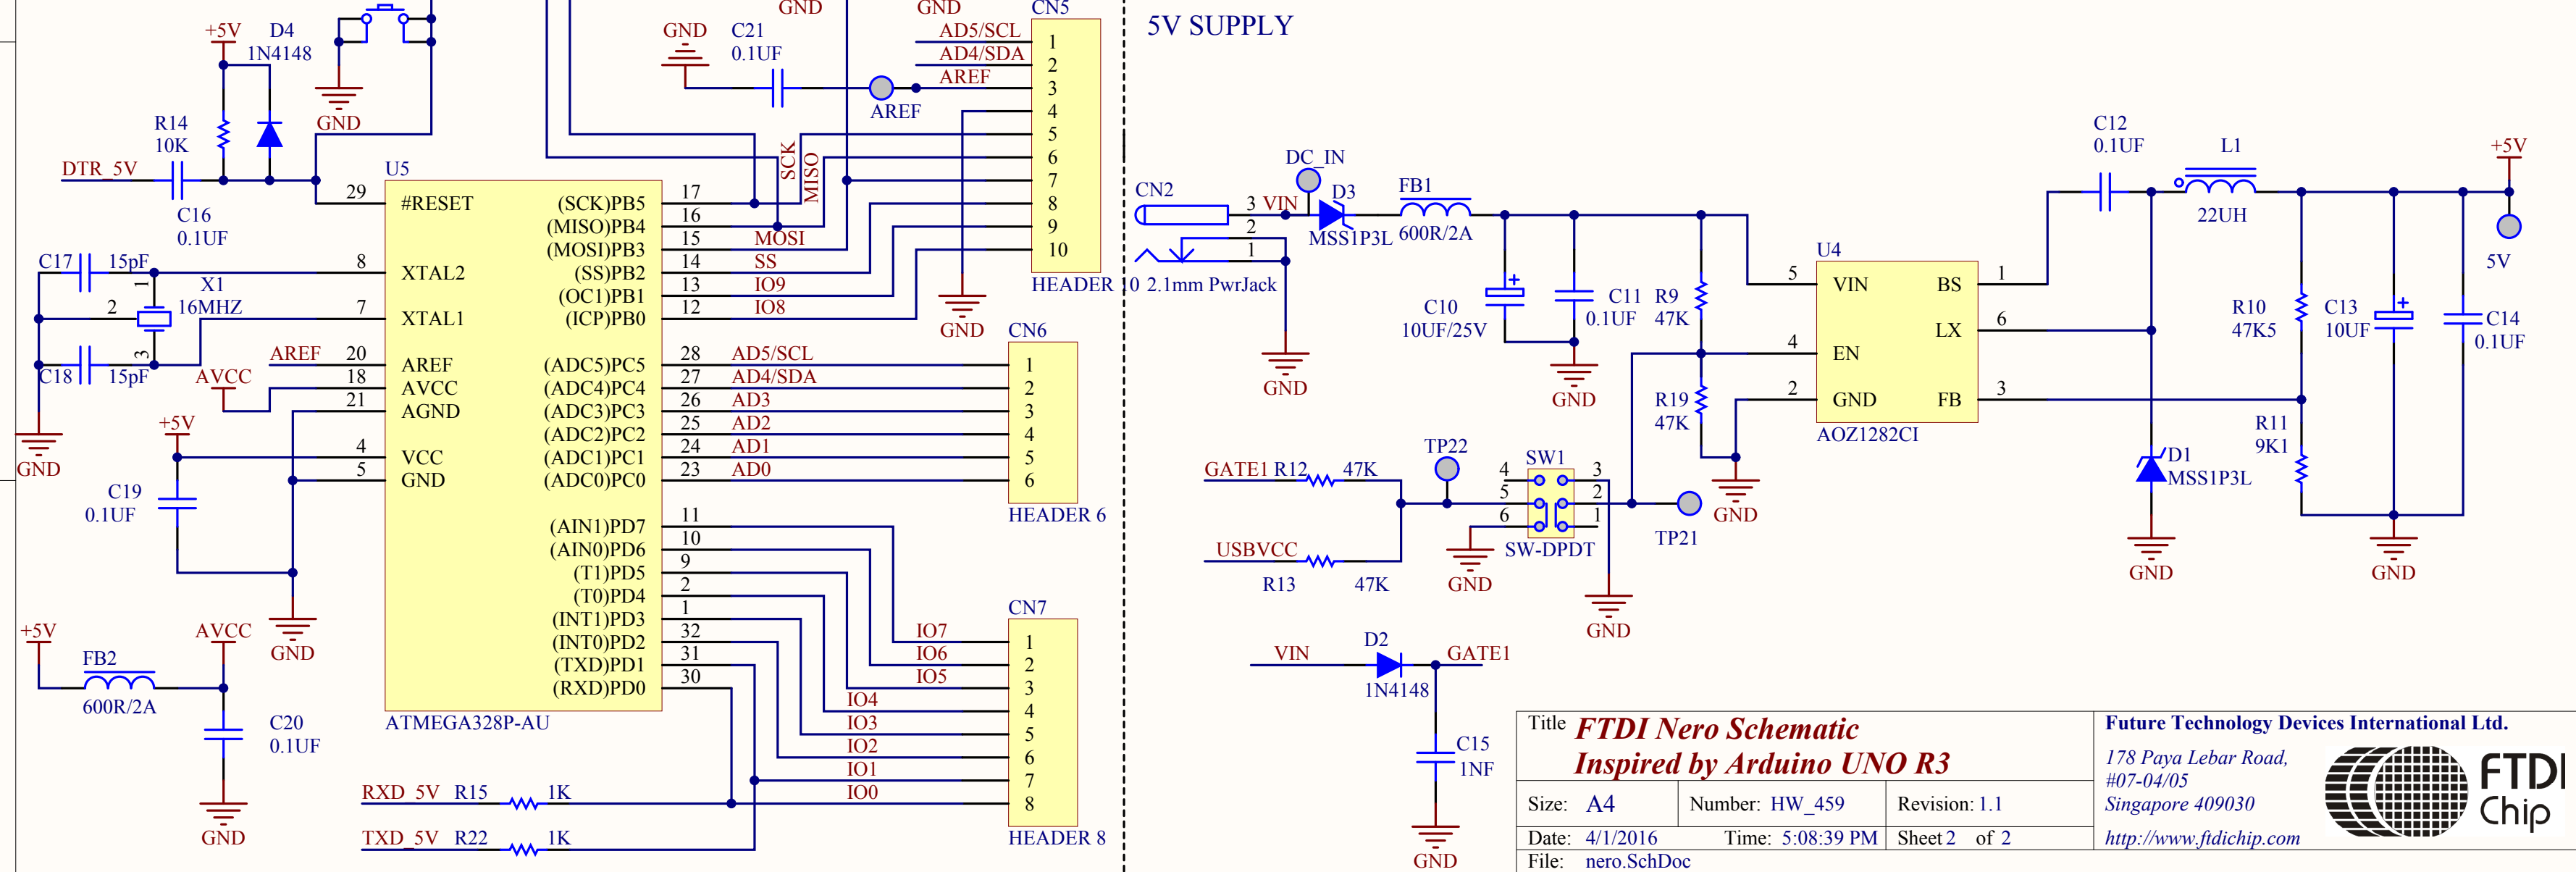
+5V D4 1N4148
GND
R14 10K
DTR_5V
C16 0.1UF
U5
29 #RESET
C17 15pF
X1 16MHZ
8 XTAL2
7 XTAL1
C18 15pF
AREF 20 AREF
AVCC 18 AVCC
21 AGND
+5V
4 VCC
5 GND
C19 0.1UF
GND
GND
+5V
AVCC
FB2
600R/2A
C20 0.1UF
GND
ATMEGA328P-AU
(SCK)PB5 17
(MISO)PB4 16
(MOSI)PB3 15 MOSI
(SS)PB2 14 SS
(OC1)PB1 13 IO9
(ICP)PB0 12 IO8
SCK
MISO
(ADC5)PC5 28 AD5/SCL
(ADC4)PC4 27 AD4/SDA
(ADC3)PC3 26 AD3
(ADC2)PC2 25 AD2
(ADC1)PC1 24 AD1
(ADC0)PC0 23 AD0
(AIN1)PD7 11
(AIN0)PD6 10
(T1)PD5 9
(T0)PD4 2
(INT1)PD3 1
(INT0)PD2 32
(TXD)PD1 31
(RXD)PD0 30
RXD_5V R15 1K
TXD_5V R22 1K
GND C21 0.1UF
GND GND CN5
AD5/SCL 1
AD4/SDA 2
AREF 3
AREF 4
5
6
7
8
9
10
GND
HEADER 10
CN6
1 2 3 4 5 6
HEADER 6
CN7
IO7 1
IO6 2
IO5 3
IO4 4
IO3 5
IO2 6
IO1 7
IO0 8
HEADER 8
5V SUPPLY
CN2
DC_IN
3 VIN
2
1
D3 MSS1P3L
FB1 600R/2A
2.1mm PwrJack
GND
C10 10UF/25V
C11 0.1UF
R9 47K
GND
R19 47K
U4
5 VIN BS 1
LX 6
4 EN
2 GND FB 3
AOZ1282CI
GND
C12 0.1UF
L1 22UH
+5V
5V
R10 47K5
C13 10UF
C14 0.1UF
R11 9K1
D1 MSS1P3L
GND
GND
GATE1 R12 47K
TP22
SW1
4 3
5 2
6 1
SW-DPDT
TP21
USBVCC
R13 47K
GND
GND
VIN D2 GATE1
1N4148
C15 1NF
GND
Title FTDI Nero Schematic Inspired by Arduino UNO R3
Future Technology Devices International Ltd.
178 Paya Lebar Road, #07-04/05 Singapore 409030
http://www.ftdichip.com
FTDI Chip
Size: A4 Number: HW_459 Revision: 1.1
Date: 4/1/2016 Time: 5:08:39 PM Sheet 2 of 2
File: nero.SchDoc